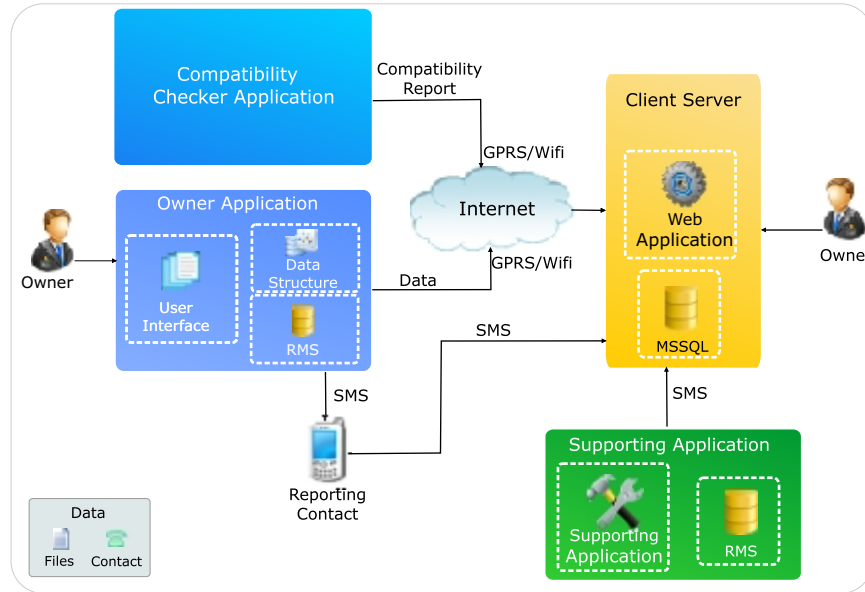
Compatibility Checker Application

Compatibility Report

GPRS/Wifi

Client Server

Owner Application

Internet

Web Application

Owner

Data Structure

Owne

User Interface

Data

GPRS/Wifi

RMS

SMS

MSSQL

SMS

SMS

Reporting Contact

Supporting Application

Data

Files

Contact

Supporting Application

RMS